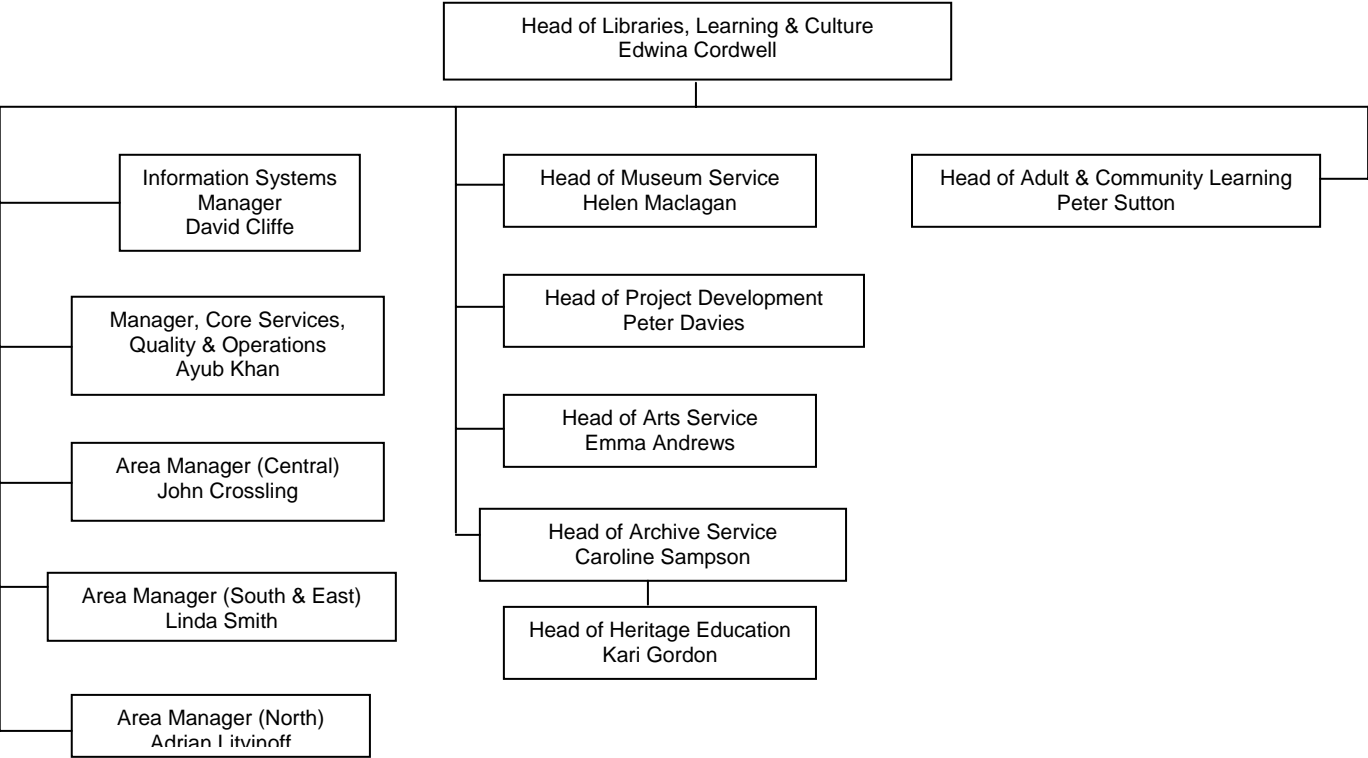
Head of Libraries, Learning & Culture
Edwina Cordwell

Information Systems Manager
David Cliffe

Manager, Core Services, Quality & Operations
Ayub Khan

Area Manager (Central)
John Crossling

Area Manager (South & East)
Linda Smith

Area Manager (North)
Adrian Litvinoff

Head of Museum Service
Helen Maclagan

Head of Project Development
Peter Davies

Head of Arts Service
Emma Andrews

Head of Archive Service
Caroline Sampson

Head of Heritage Education
Kari Gordon

Head of Adult & Community Learning
Peter Sutton